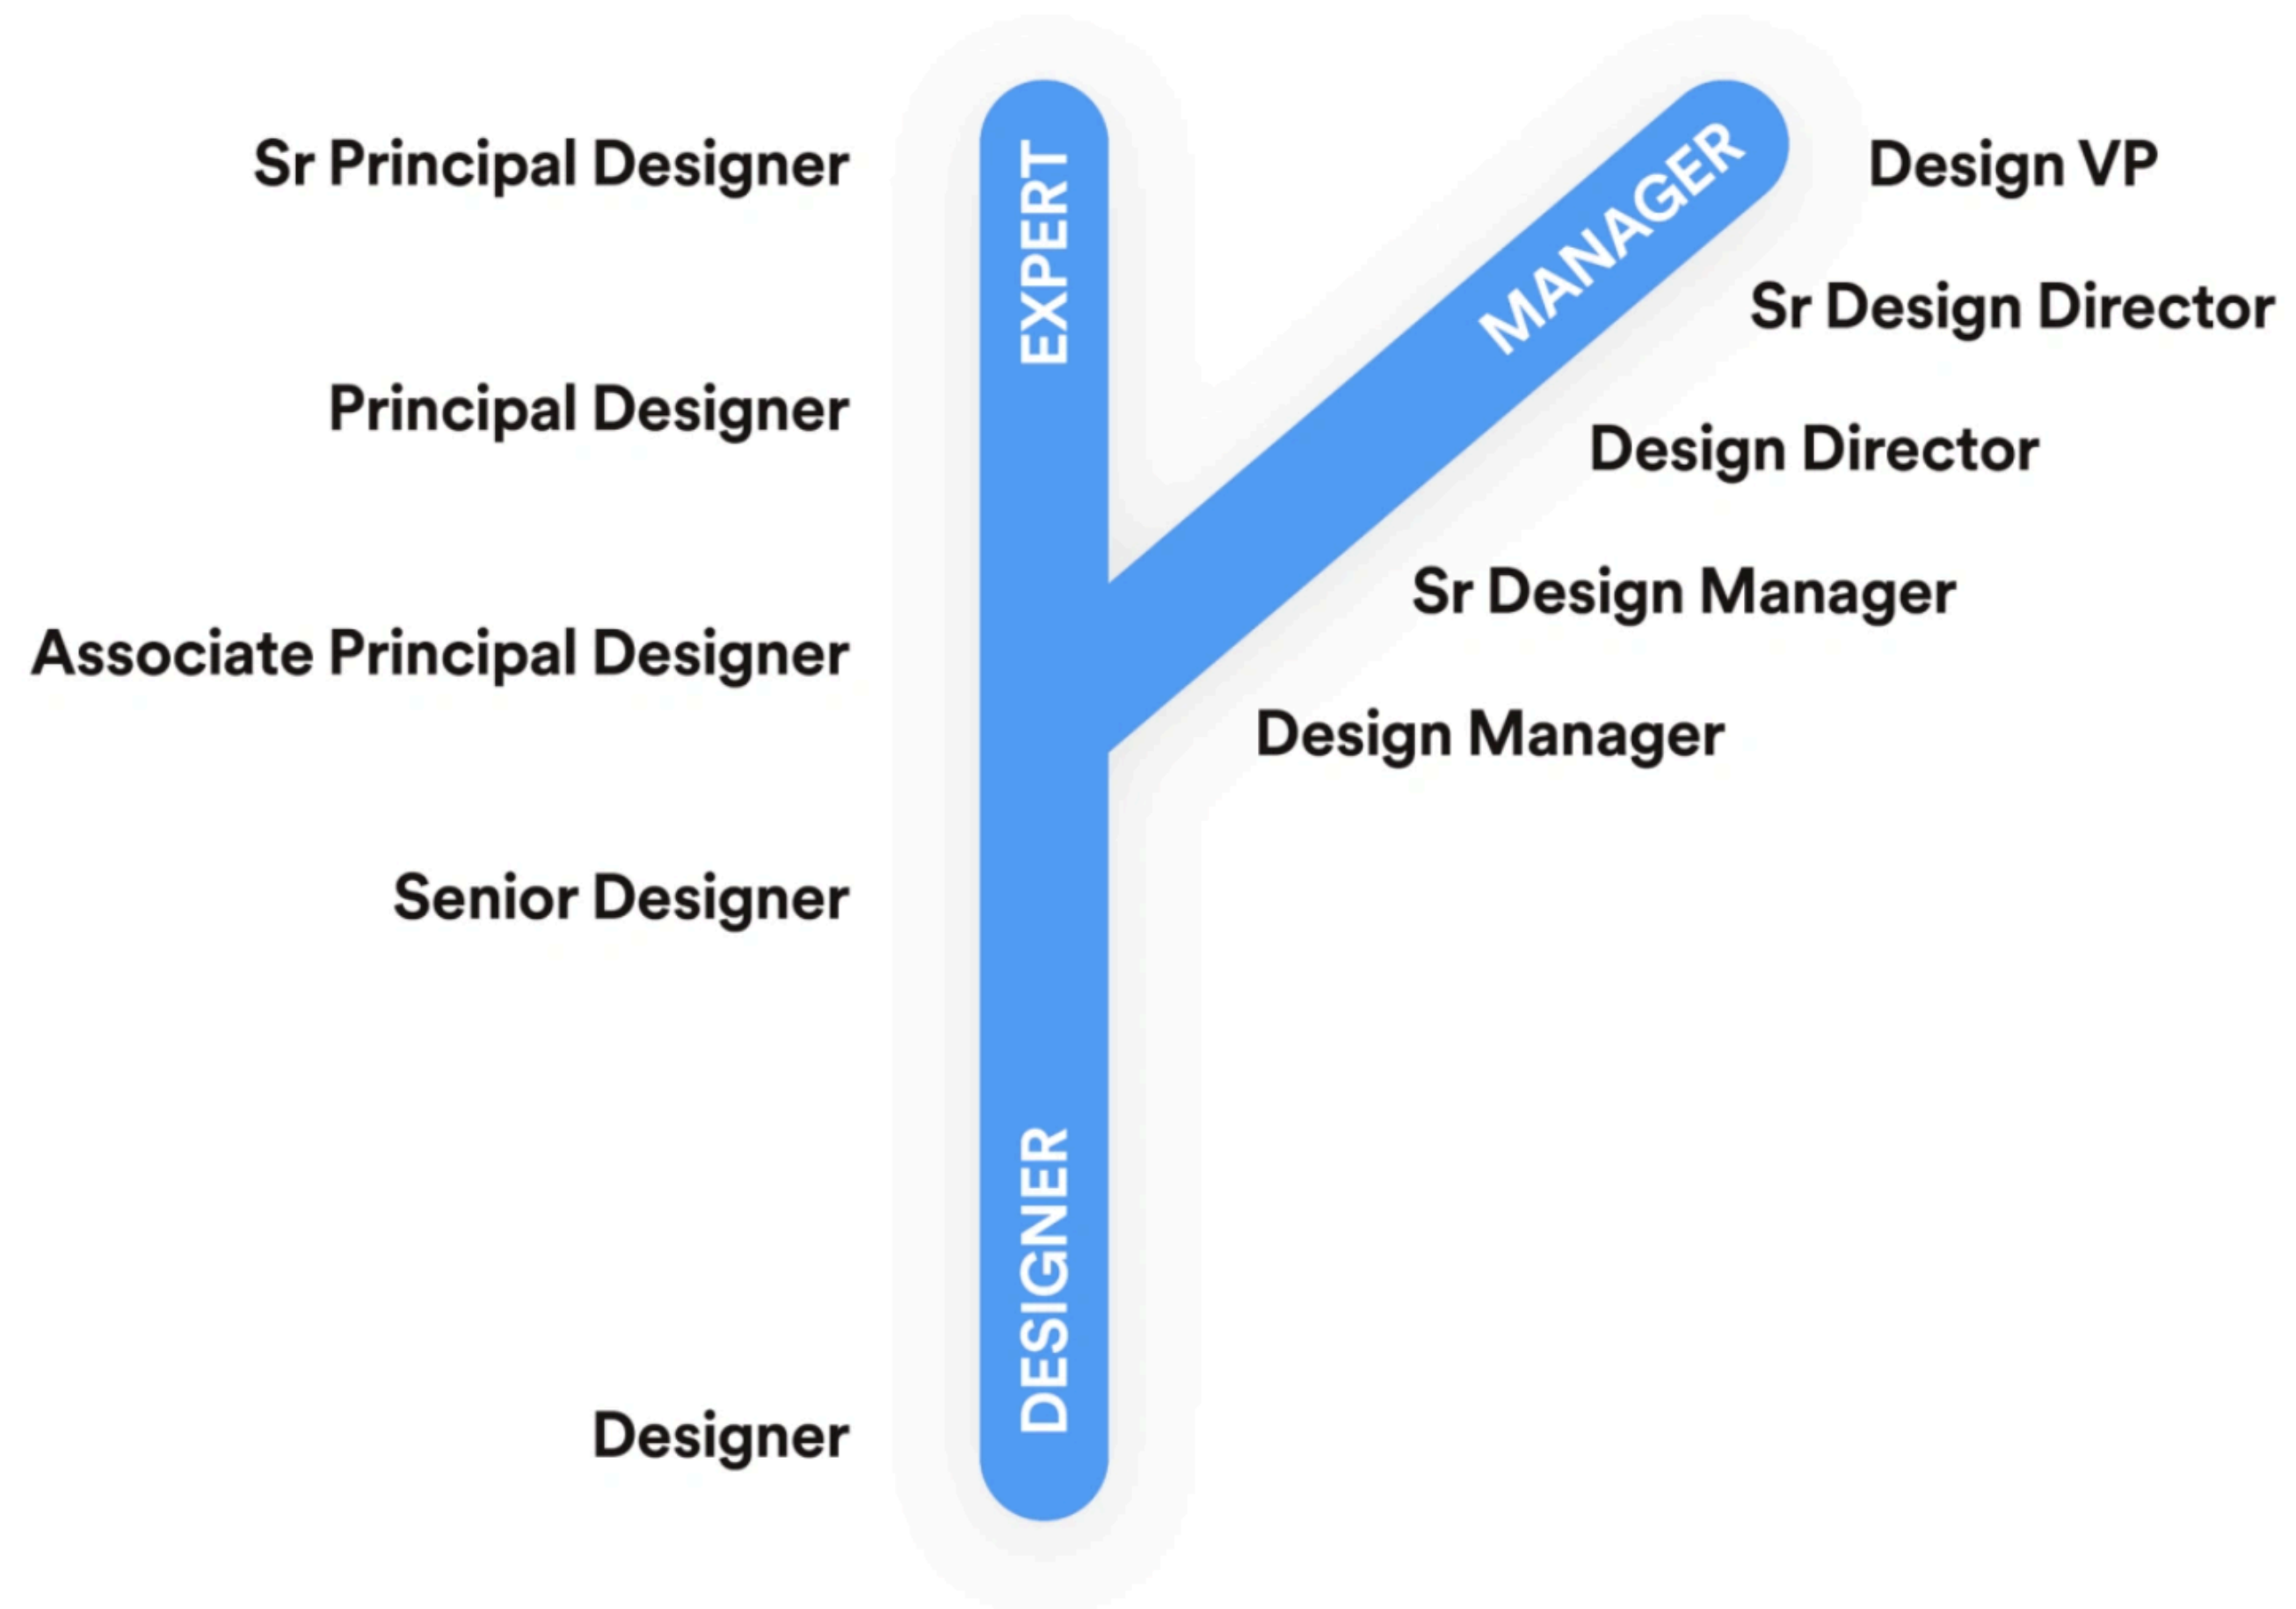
Sr Principal Designer

EXPERT

MANAGER

Design VP

Sr Design Director

Principal Designer

Design Director

Sr Design Manager

Associate Principal Designer

Design Manager

Senior Designer

DESIGNER

Designer